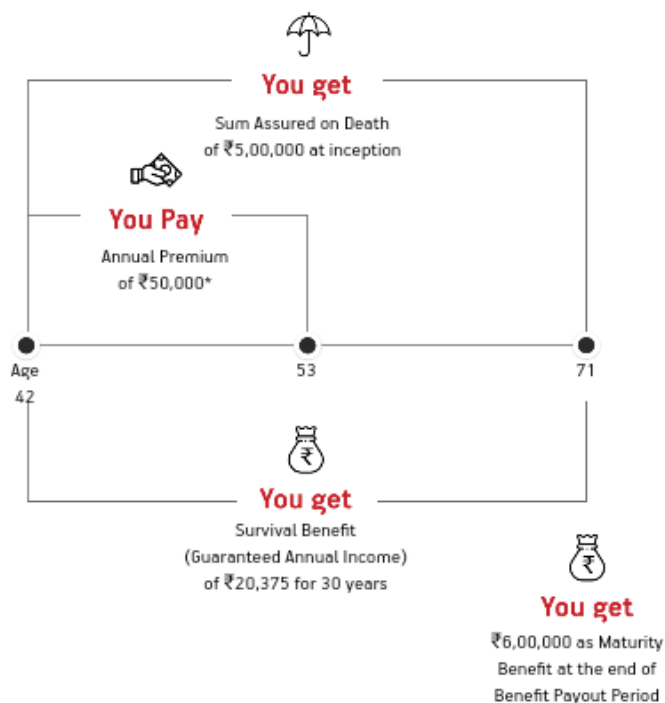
You get

Sum Assured on Death of ₹5,00,000 at inception

You Pay

Annual Premium of ₹50,000*

Age 42

53

71

₹

You get

Survival Benefit (Guaranteed Annual Income) of ₹20,375 for 30 years

₹

You get

₹6,00,000 as Maturity Benefit at the end of Benefit Payout Period